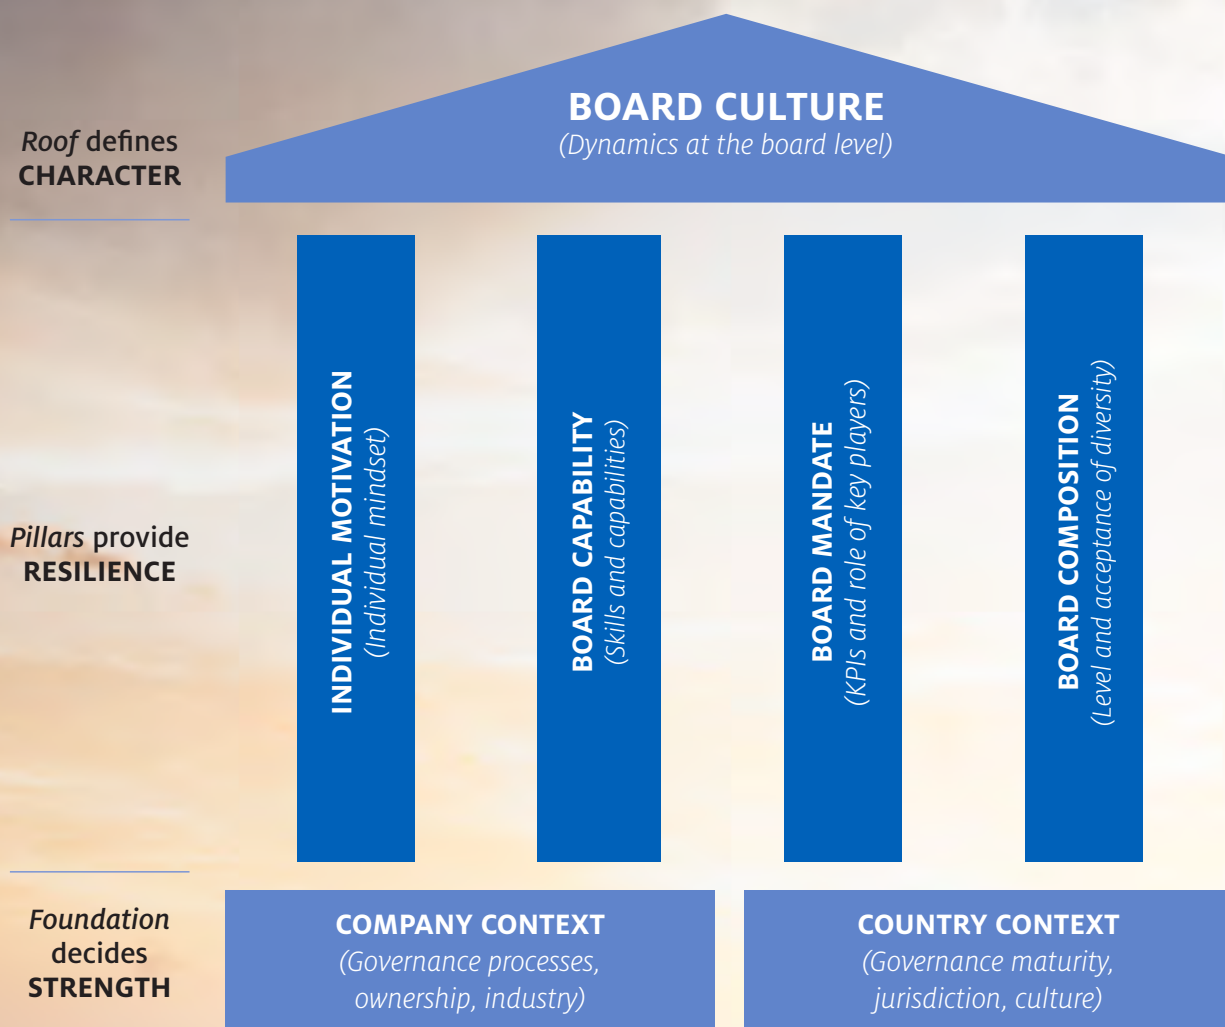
Roof defines CHARACTER

BOARD CULTURE
(Dynamics at the board level)

Pillars provide RESILIENCE

INDIVIDUAL MOTIVATION
(Individual mindset)

BOARD CAPABILITY
(Skills and capabilities)

BOARD MANDATE
(KPIs and role of key players)

BOARD COMPOSITION
(Level and acceptance of diversity)

Foundation decides STRENGTH

COMPANY CONTEXT
(Governance processes, ownership, industry)

COUNTRY CONTEXT
(Governance maturity, jurisdiction, culture)